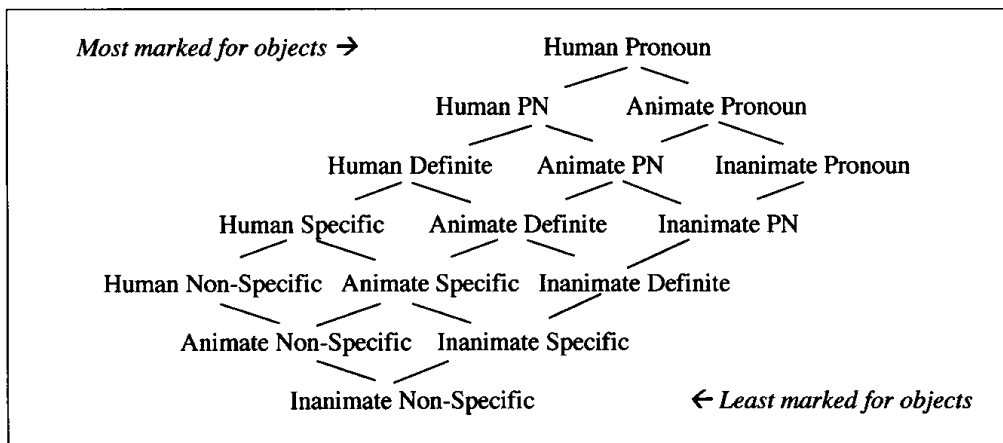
*Most marked for objects* →

Human Pronoun

Human PN Animate Pronoun

Human Definite Animate PN Inanimate Pronoun

Human Specific Animate Definite Inanimate PN

Human Non-Specific Animate Specific Inanimate Definite

Animate Non-Specific Inanimate Specific

Inanimate Non-Specific

← *Least marked for objects*